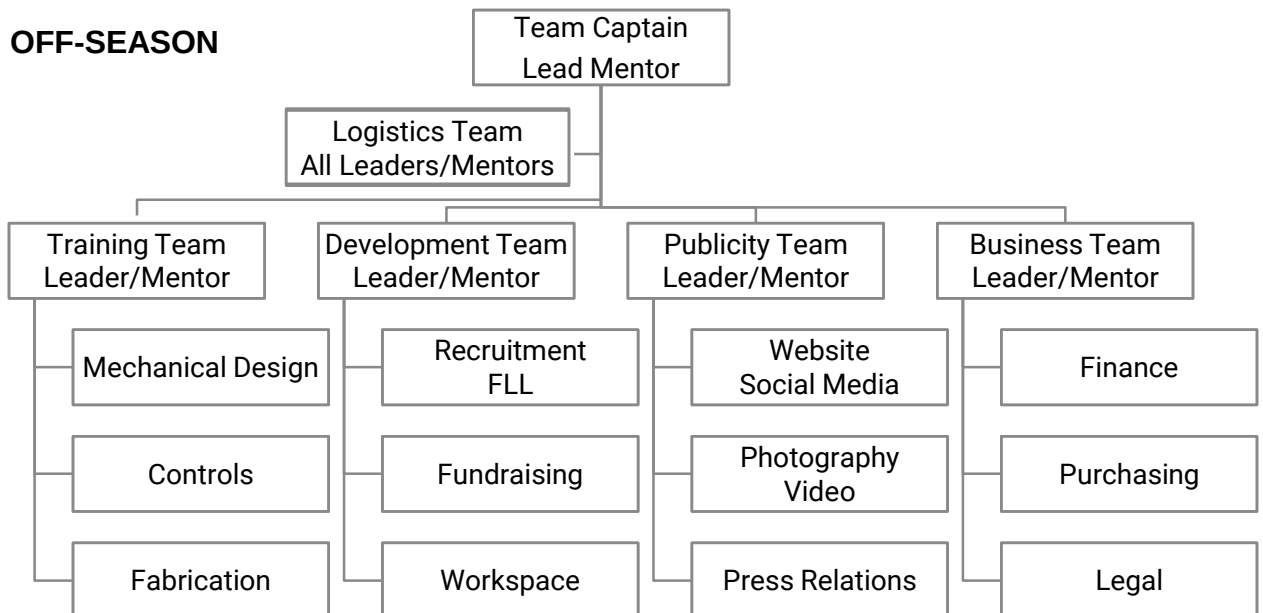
OFF-SEASON

Team Captain
Lead Mentor

Logistics Team
All Leaders/Mentors

Training Team
Leader/Mentor

Mechanical Design

Controls

Fabrication

Development Team
Leader/Mentor

Recruitment
FLL

Fundraising

Workspace

Publicity Team
Leader/Mentor

Website
Social Media

Photography
Video

Press Relations

Business Team
Leader/Mentor

Finance

Purchasing

Legal